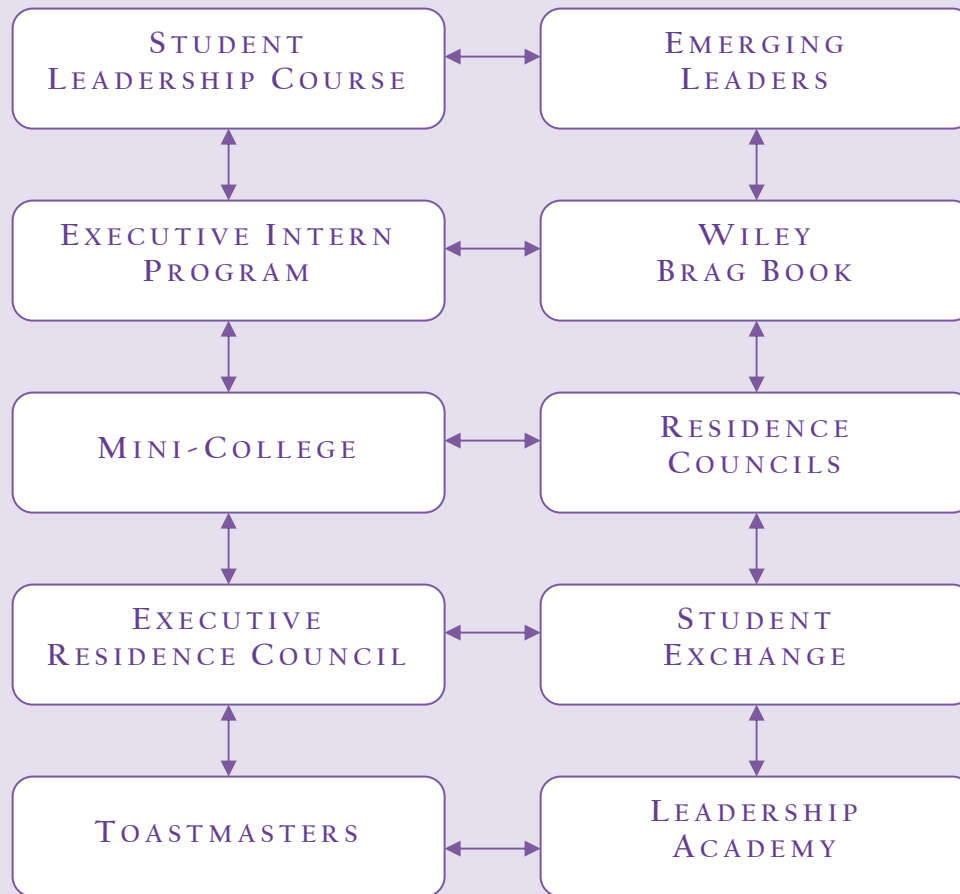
STUDENT LEADERSHIP COURSE

EMERGING LEADERS

EXECUTIVE INTERN PROGRAM

WILEY BRAG BOOK

MINI-COLLEGE

RESIDENCE COUNCILS

EXECUTIVE RESIDENCE COUNCIL

STUDENT EXCHANGE

TOASTMASTERS

LEADERSHIP ACADEMY